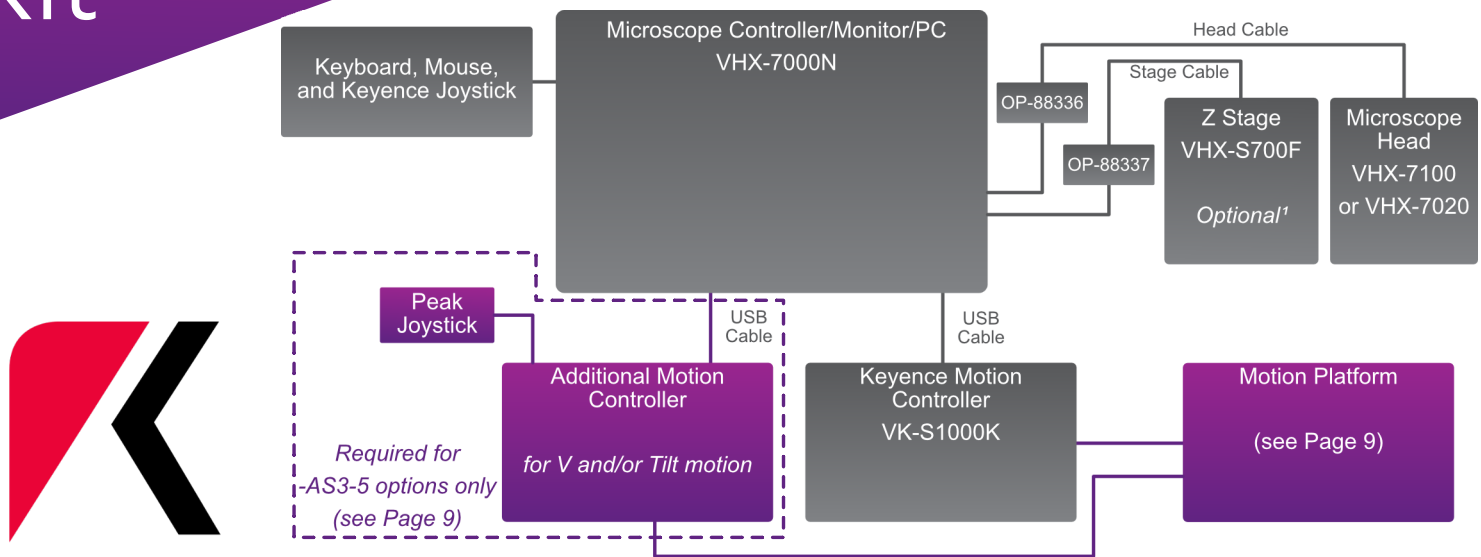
Keyboard, Mouse, and Keyence Joystick

Microscope Controller/Monitor/PC
VHX-7000N

Head Cable

Stage Cable

OP-88336

OP-88337

Z Stage
VHX-S700F
Optional¹

Microscope Head
VHX-7100 or VHX-7020

Peak Joystick

USB Cable

USB Cable

Additional Motion Controller
for V and/or Tilt motion

Keyence Motion Controller
VK-S1000K

Motion Platform
(see Page 9)

Required for -AS3-5 options only (see Page 9)